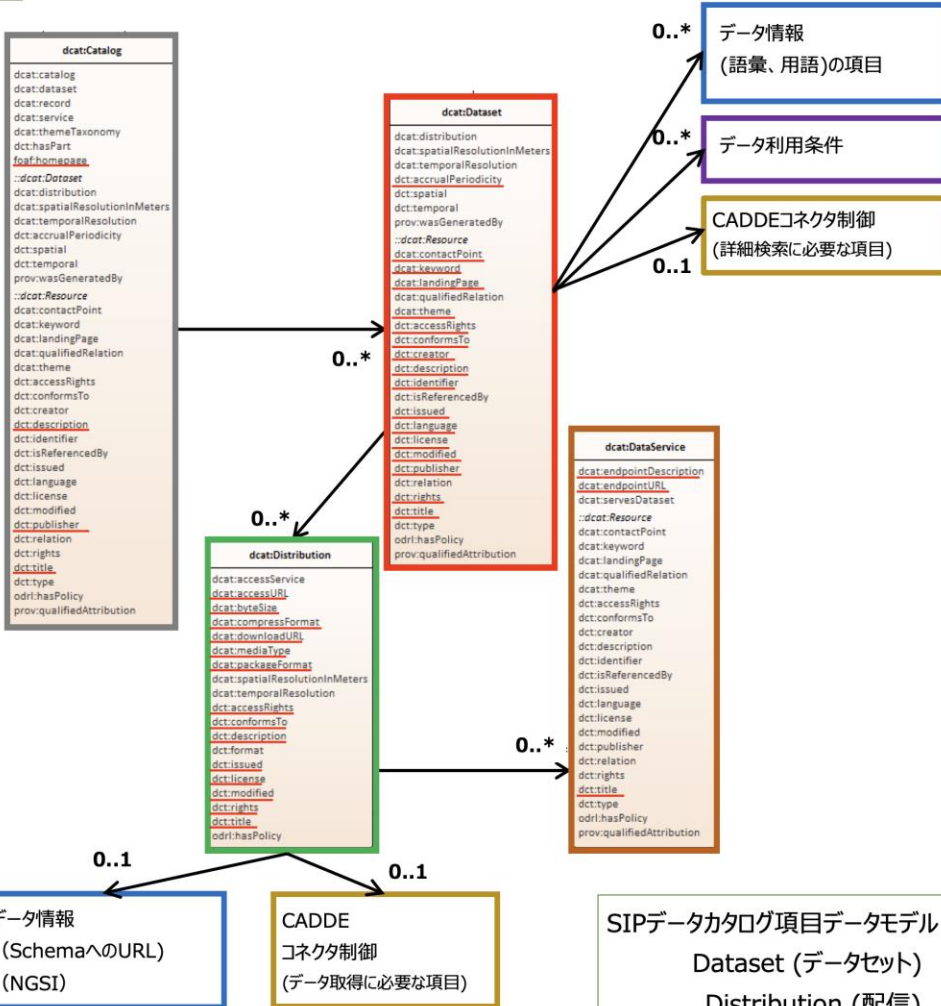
dcat:Catalog

dcat:catalog
dcat:dataset
dcat:record
dcat:service
dcat:themeTaxonomy
dct:hasPart
foaf:homepage
::dcat:Dataset
dcat:distribution
dcat:spatialResolutionInMeters
dcat:temporalResolution
dct:accrualPeriodicity
dct:spatial
dct:temporal
prov:wasGeneratedBy
::dcat:Resource
dcat:contactPoint
dcat:keyword
dcat:landingPage
dcat:qualifiedRelation
dcat:theme
dct:accessRights
dct:conformsTo
dct:creator
dct:description
dct:identifier
dct:isReferencedBy
dct:issued
dct:language
dct:license
dct:modified
dct:publisher
dct:relation
dct:rights
dct:title
dct:type
odrl:hasPolicy
prov:qualifiedAttribution

0..*

dcat:Dataset

dcat:distribution
dcat:spatialResolutionInMeters
dcat:temporalResolution
dct:accrualPeriodicity
dct:spatial
dct:temporal
prov:wasGeneratedBy
::dcat:Resource
dcat:contactPoint
dcat:keyword
dcat:landingPage
dcat:qualifiedRelation
dcat:theme
dct:accessRights
dct:conformsTo
dct:creator
dct:description
dct:identifier
dct:isReferencedBy
dct:issued
dct:language
dct:license
dct:modified
dct:publisher
dct:relation
dct:rights
dct:title
dct:type
odrl:hasPolicy
prov:qualifiedAttribution

0..*
データ情報
(語彙、用語)の項目

0..*
データ利用条件

0..1
CADDEコネクタ制御
(詳細検索に必要な項目)

0..*

dcat:Distribution

dcat:accessService
dcat:accessURL
dcat:byteSize
dcat:compressFormat
dcat:downloadURL
dcat:mediaType
dcat:packageFormat
dcat:spatialResolutionInMeters
dcat:temporalResolution
dct:accessRights
dct:conformsTo
dct:description
dct:format
dct:issued
dct:license
dct:modified
dct:rights
dct:title
odrl:hasPolicy

0..*

dcat:DataService

dcat:endpointDescription
dcat:endpointURL
dcat:servesDataset
::dcat:Resource
dcat:contactPoint
dcat:keyword
dcat:landingPage
dcat:qualifiedRelation
dcat:theme
dct:accessRights
dct:conformsTo
dct:creator
dct:description
dct:identifier
dct:isReferencedBy
dct:issued
dct:language
dct:license
dct:modified
dct:publisher
dct:relation
dct:rights
dct:title
dct:type
odrl:hasPolicy
prov:qualifiedAttribution

0..1
ータ情報
(SchemaへのURL)
(NGSI)

0..1
CADDE
コネクタ制御
(データ取得に必要な項目)

SIPデータカタログ項目データモデル
Dataset (データセット)
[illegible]